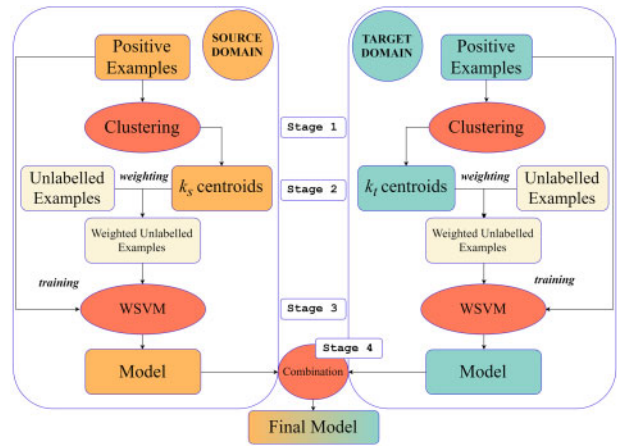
SOURCE DOMAIN

Positive Examples

Clustering

Unlabelled Examples

weighting

$k_s$ centroids

Weighted Unlabelled Examples

training

WSVM

Model

Stage 1

Stage 2

Stage 3

Stage 4

Combination

Final Model

TARGET DOMAIN

Positive Examples

Clustering

$k_t$ centroids

weighting

Unlabelled Examples

Weighted Unlabelled Examples

training

WSVM

Model